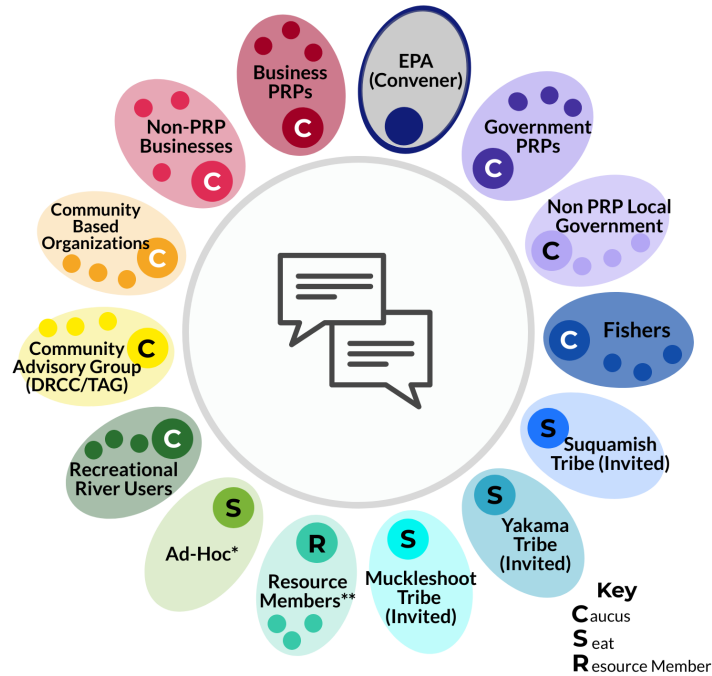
Business PRPs
C

EPA (Convener)

Government PRPs
C

Non PRP Local Government
C

Fishers
C

S
Suquamish Tribe (Invited)

S
Yakama Tribe (Invited)

S
Muckleshoot Tribe (Invited)

R
Resource Members**

S
Ad-Hoc*

C
Recreational River Users

Community Advisory Group (DRCC/TAG)
C

Community Based Organizations
C

Non-PRP Businesses
C

Key
Caucus
Seat
Resource Member